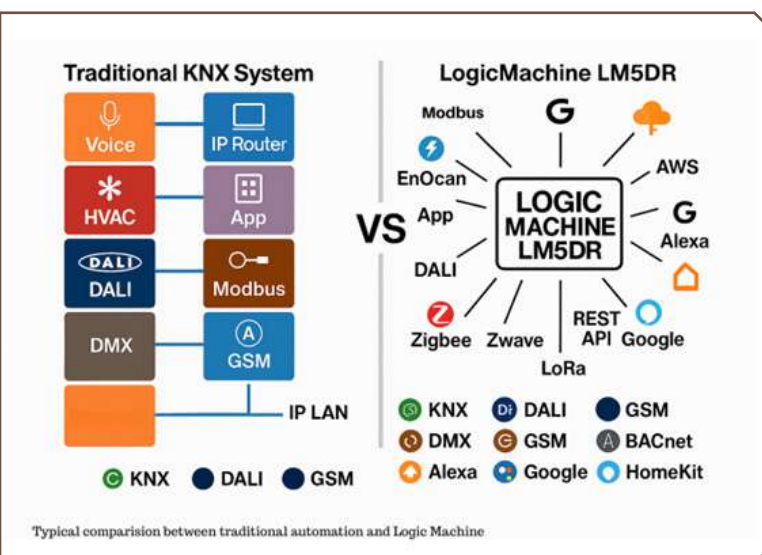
Traditional KNX System

Voice
IP Router
HVAC
App
DALI
DALI
Modbus
DMX
GSM
IP LAN

KNX DALI GSM

VS

LogicMachine LM5DR

Modbus
G
EnOcan
AWS
App
LOGIC MACHINE LM5DR
G
Alexa
DALI
Zigbee
Zwave
REST API
Google
LoRa

KNX DALI GSM
DMX GSM BACnet
Alexa Google HomeKit

Typical comparision between traditional automation and Logic Machine